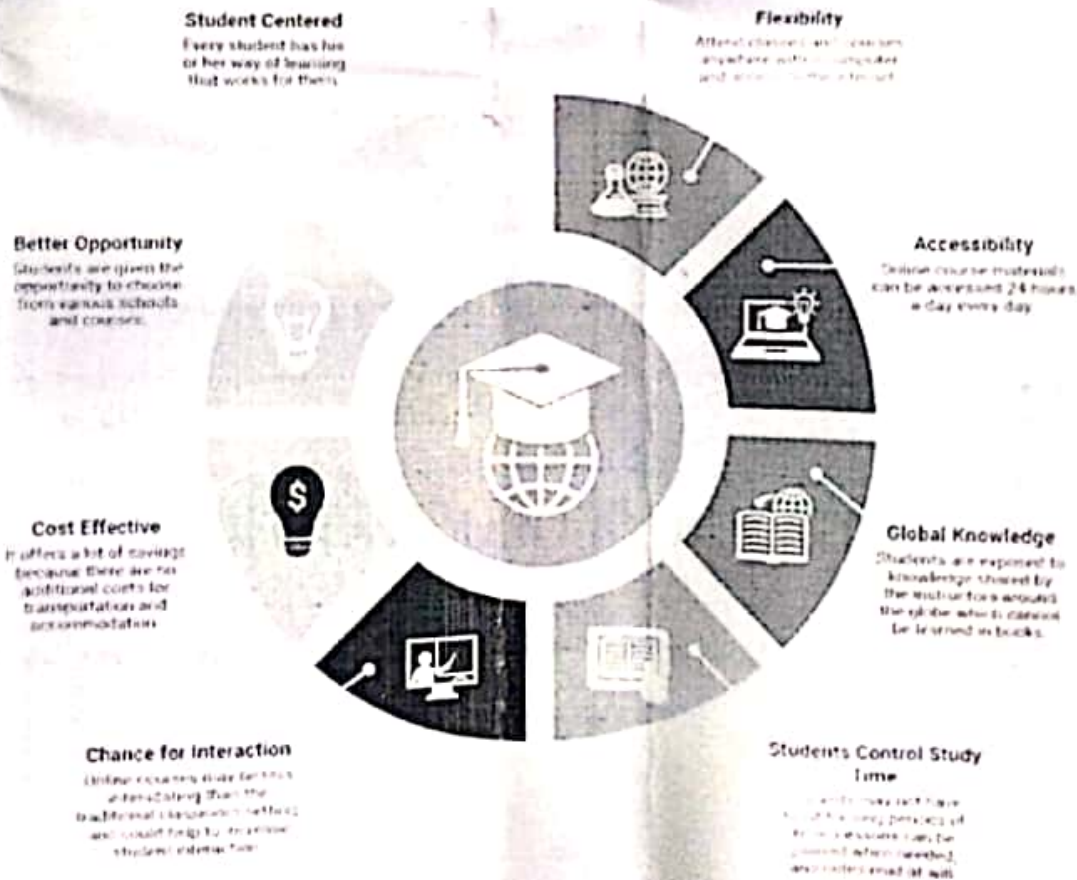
Student Centered
Every student has his or her way of learning that works for them

Flexibility
Attend classes and courses anywhere with a computer and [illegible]

Better Opportunity
Students are given the opportunity to choose from various schools and courses.

Accessibility
Online course materials can be accessed 24 hours a day every day.

Cost Effective
It offers a lot of savings because there are no additional costs for transportation and accommodation.

Global Knowledge
Students are exposed to knowledge shared by the instructors around the globe which cannot be learned in books.

Chance for Interaction
Online courses may be less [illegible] than the traditional classroom setting and could help to increase student interaction

Students Control Study Time
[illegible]